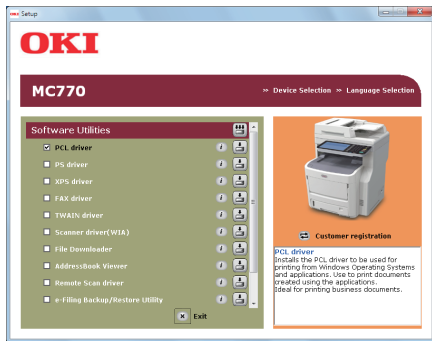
Setup

OKI

MC770

» Device Selection » Language Selection

Software Utilities

☑ PCL driver

☐ PS driver

☐ XPS driver

☐ FAX driver

☐ TWAIN driver

☐ Scanner driver(WIA)

☐ File Downloader

☐ AddressBook Viewer

☐ Remote Scan driver

☐ e-Filing Backup/Restore Utility

Exit

Customer registration

PCL driver
Installs the PCL driver to be used for printing from Windows Operating Systems and applications. Use to print documents created using the applications.
Ideal for printing business documents.